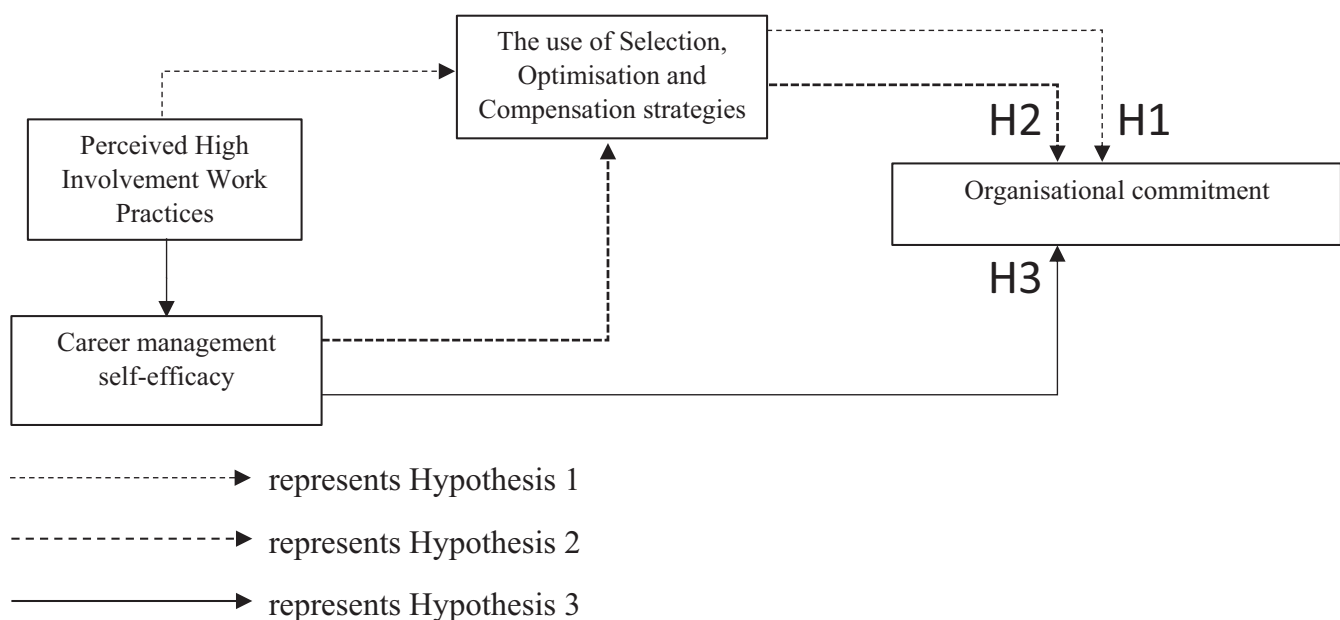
The use of Selection, Optimisation and Compensation strategies

H2

H1

Perceived High Involvement Work Practices

Organisational commitment

H3

Career management self-efficacy

represents Hypothesis 1

represents Hypothesis 2

represents Hypothesis 3